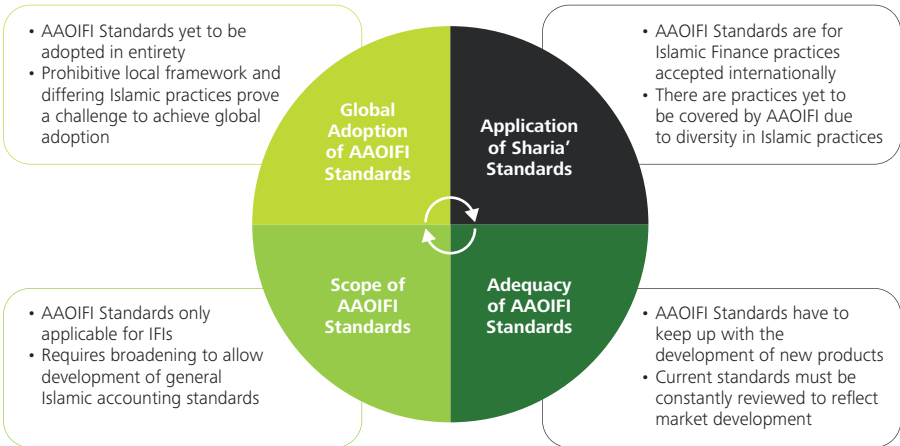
• AAOIFI Standards yet to be adopted in entirety
• Prohibitive local framework and differing Islamic practices prove a challenge to achieve global adoption

Global Adoption of AAOIFI Standards

Application of Sharia' Standards

• AAOIFI Standards are for Islamic Finance practices accepted internationally
• There are practices yet to be covered by AAOIFI due to diversity in Islamic practices

• AAOIFI Standards only applicable for IFIs
• Requires broadening to allow development of general Islamic accounting standards

Scope of AAOIFI Standards

Adequacy of AAOIFI Standards

• AAOIFI Standards have to keep up with the development of new products
• Current standards must be constantly reviewed to reflect market development